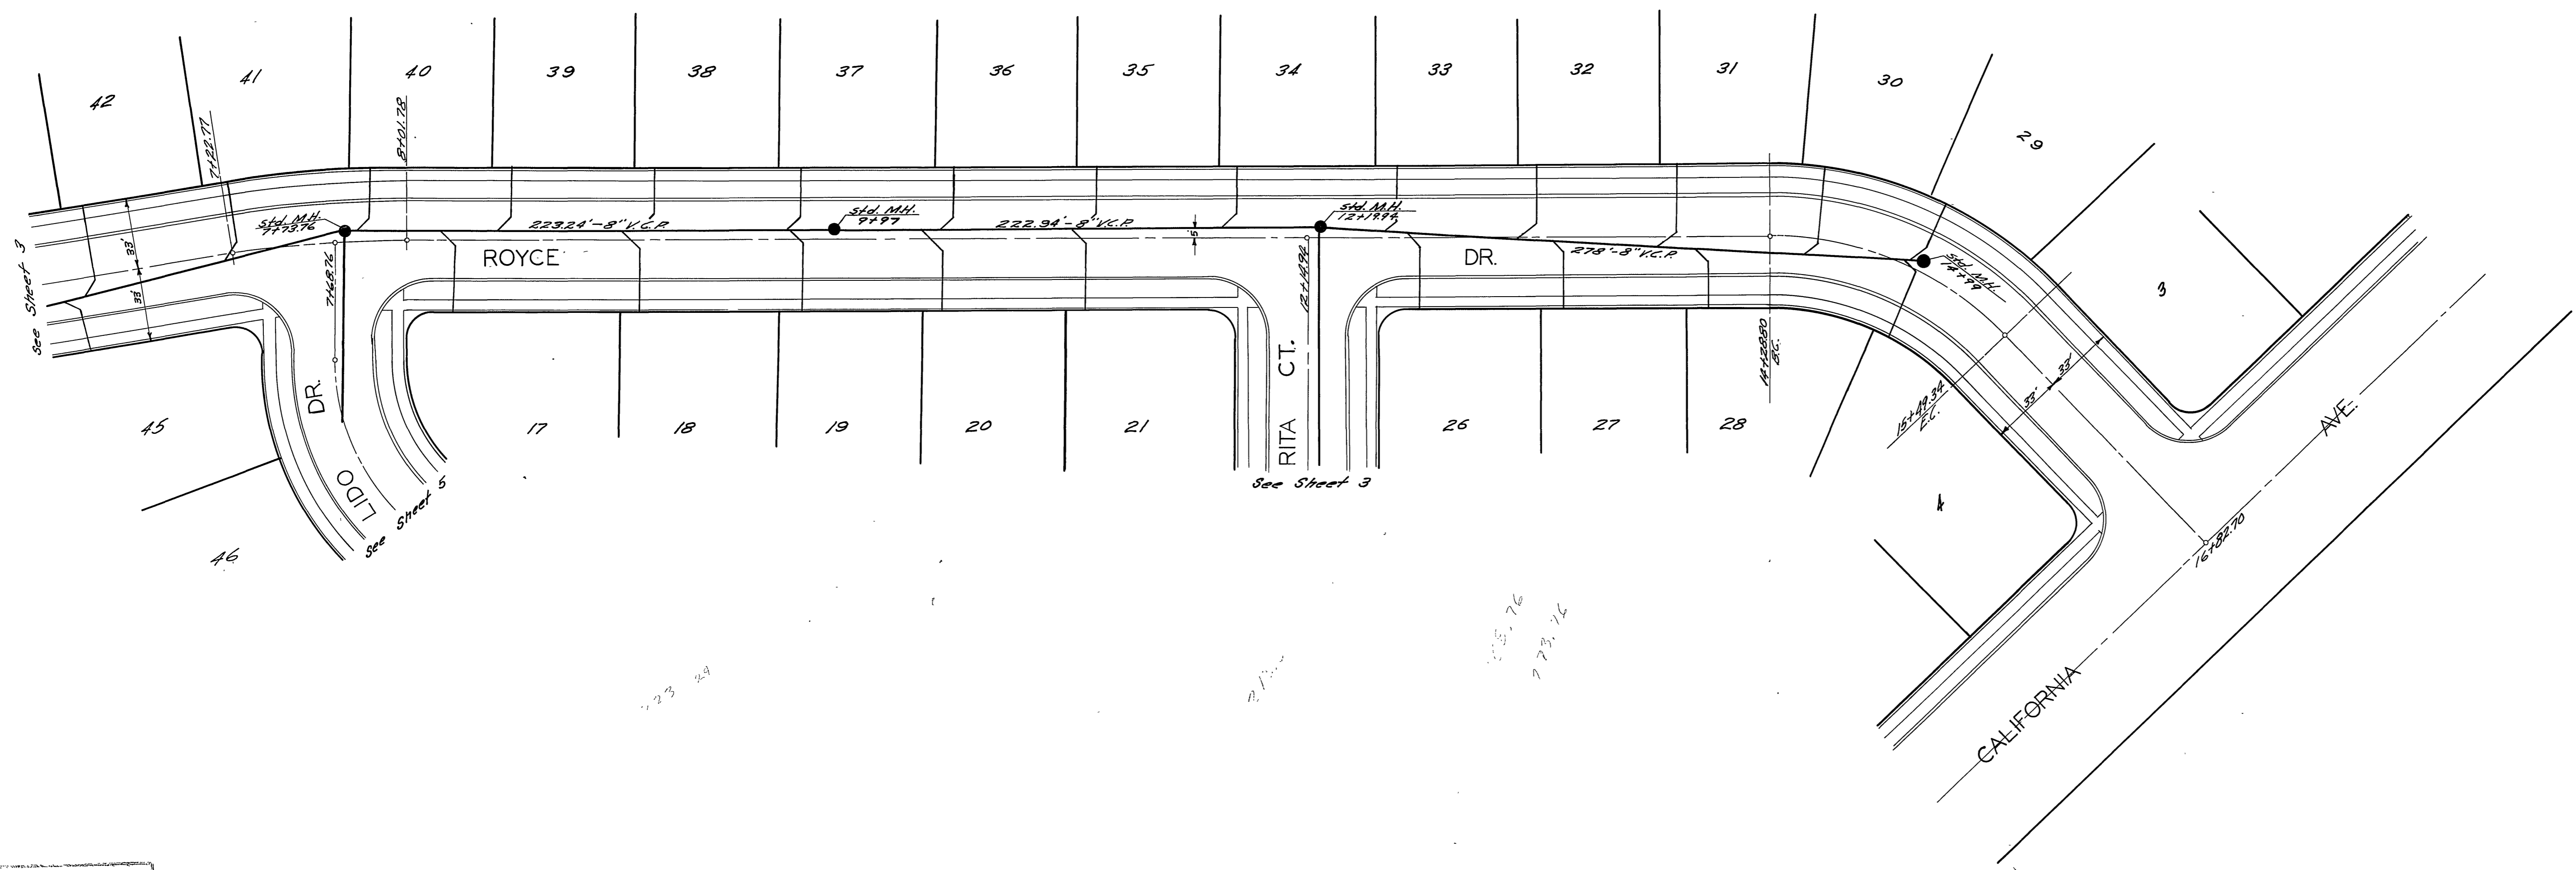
42
41
40
39
38
37
36
35
34
33
32
31
30
29
7+22.77
8+01.78
See Sheet 3
33'
33'
Std. M.H.
7+73.76
7+48.76
223.24' – 8" V.C.P.
Std. M.H.
9+97
222.94' – 8" V.C.P.
5'
Std. M.H.
12+19.94
12+14.92
278' – 8" V.C.P.
Std. M.H.
14+99
ROYCE
DR.
DR.
LIDO
See Sheet 5
45
46
17
18
19
20
21
RITA
CT.
See Sheet 3
26
27
28
14+28.80
B.C.
15+49.34
E.C.
33'
33'
3
4
16+82.70
AVE.
CALIFORNIA
223.24
773.76
773.76